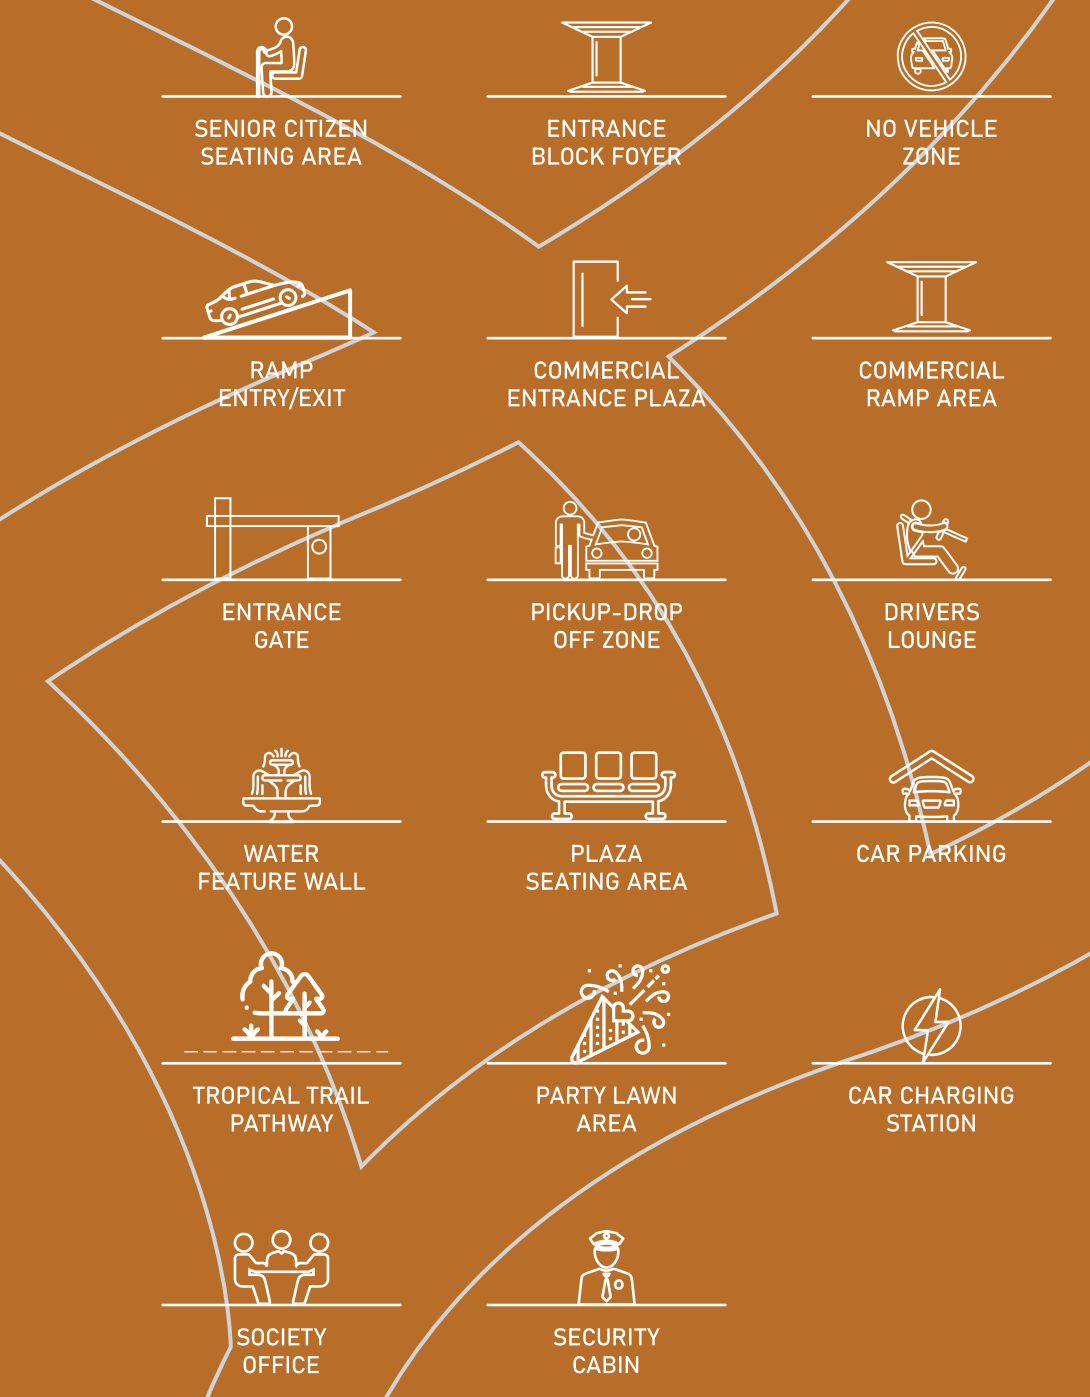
SENIOR CITIZEN SEATING AREA

ENTRANCE BLOCK FOYER

NO VEHICLE ZONE

RAMP ENTRY/EXIT

COMMERCIAL ENTRANCE PLAZA

COMMERCIAL RAMP AREA

ENTRANCE GATE

PICKUP-DROP OFF ZONE

DRIVERS LOUNGE

WATER FEATURE WALL

PLAZA SEATING AREA

CAR PARKING

TROPICAL TRAIL PATHWAY

PARTY LAWN AREA

CAR CHARGING STATION

SOCIETY OFFICE

SECURITY CABIN